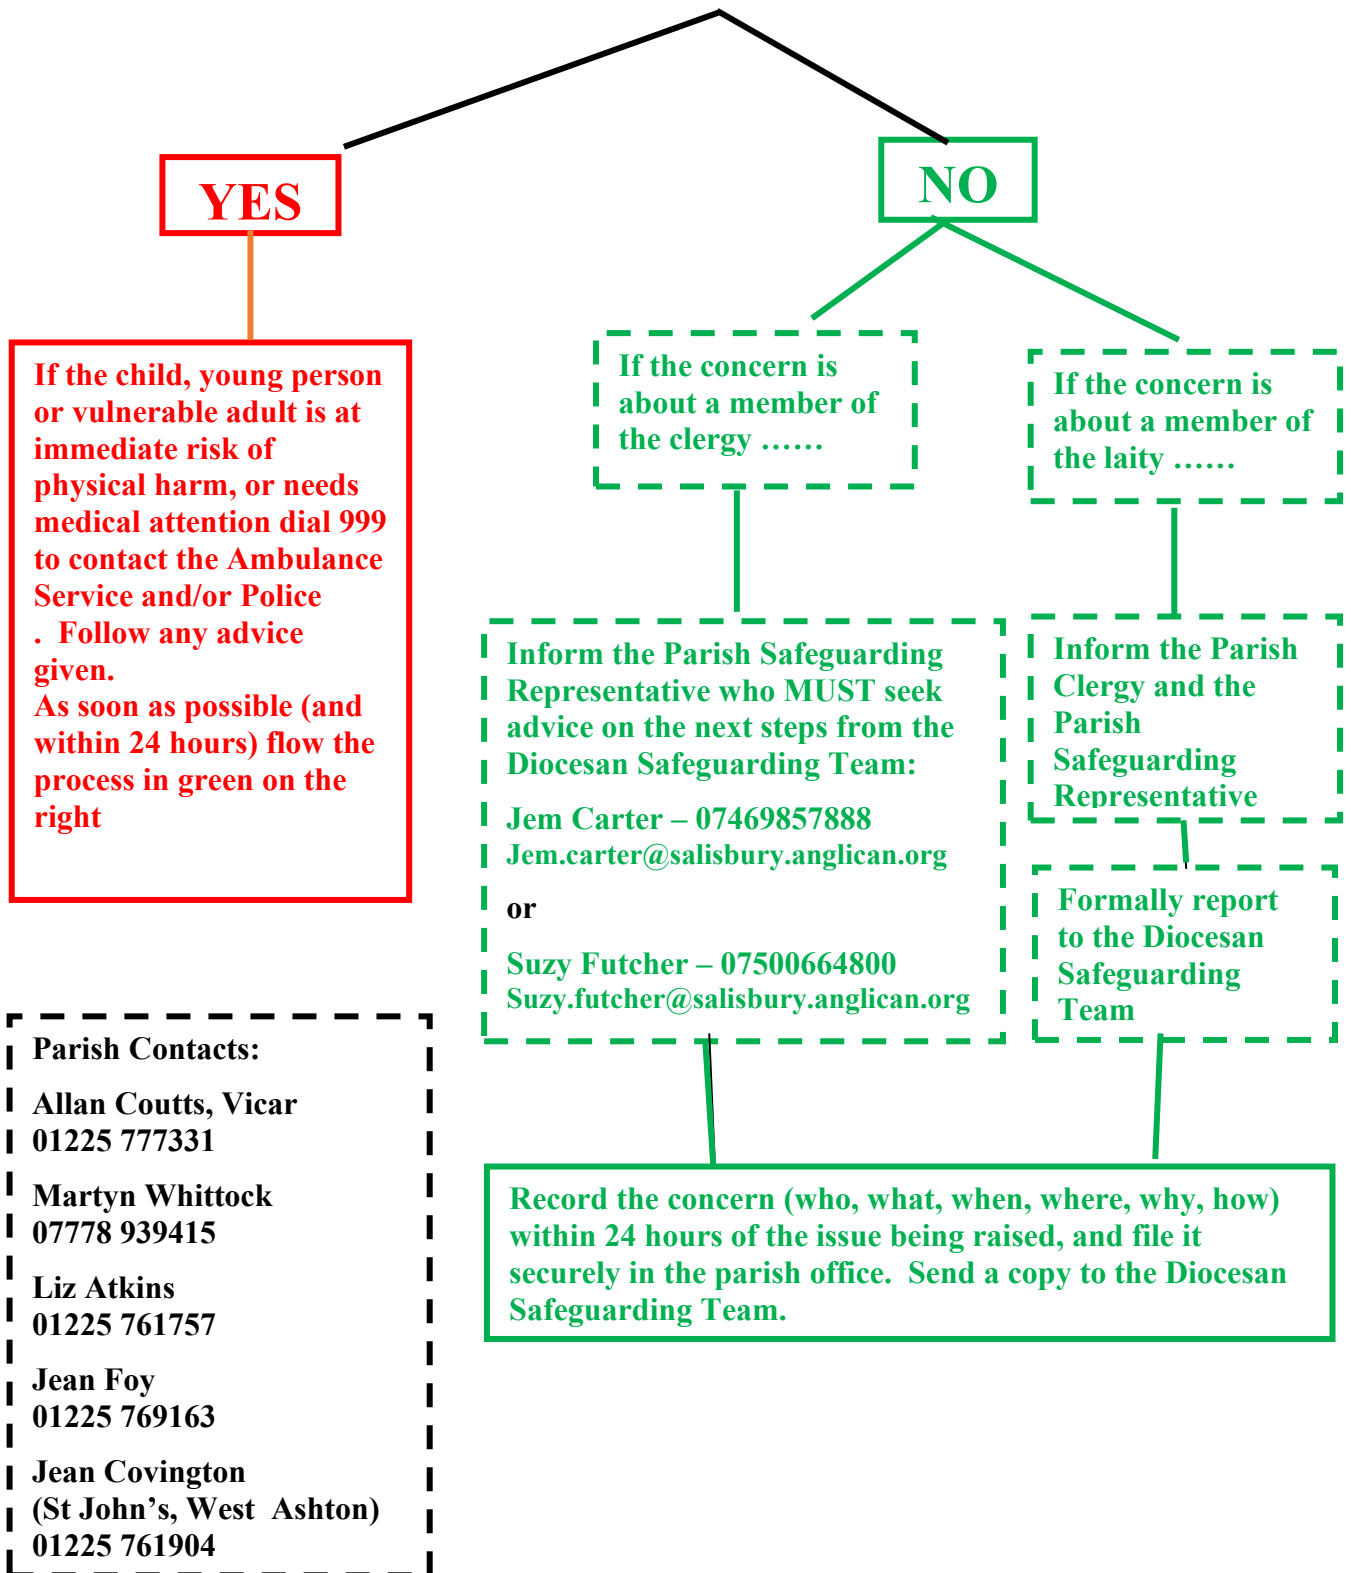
YES

NO

If the child, young person or vulnerable adult is at immediate risk of physical harm, or needs medical attention dial 999 to contact the Ambulance Service and/or Police . Follow any advice given.
As soon as possible (and within 24 hours) flow the process in green on the right

If the concern is about a member of the clergy ……

If the concern is about a member of the laity ……

Inform the Parish Safeguarding Representative who MUST seek advice on the next steps from the Diocesan Safeguarding Team:

Jem Carter – 07469857888
Jem.carter@salisbury.anglican.org

or

Suzy Futcher – 07500664800
Suzy.futcher@salisbury.anglican.org

Inform the Parish Clergy and the Parish Safeguarding Representative

Formally report to the Diocesan Safeguarding Team

Parish Contacts:

Allan Coutts, Vicar
01225 777331

Martyn Whittock
07778 939415

Liz Atkins
01225 761757

Jean Foy
01225 769163

Jean Covington
(St John's, West Ashton)
01225 761904

Record the concern (who, what, when, where, why, how) within 24 hours of the issue being raised, and file it securely in the parish office. Send a copy to the Diocesan Safeguarding Team.